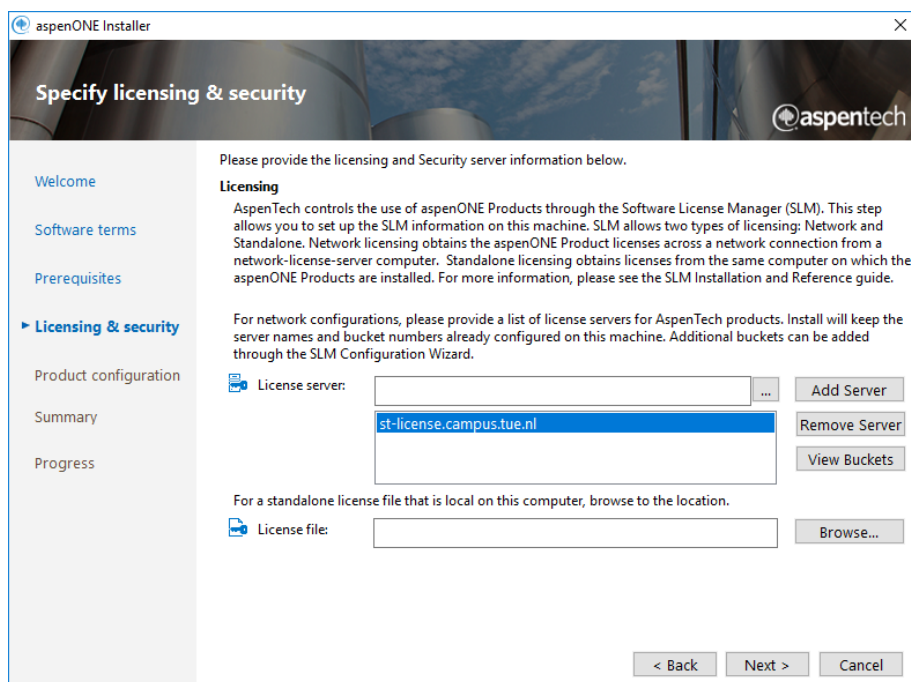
aspenONE Installer

Specify licensing & security

aspentech

Welcome

Software terms

Prerequisites

Licensing & security

Product configuration

Summary

Progress

Please provide the licensing and Security server information below.

Licensing

AspenTech controls the use of aspenONE Products through the Software License Manager (SLM). This step allows you to set up the SLM information on this machine. SLM allows two types of licensing: Network and Standalone. Network licensing obtains the aspenONE Product licenses across a network connection from a network-license-server computer. Standalone licensing obtains licenses from the same computer on which the aspenONE Products are installed. For more information, please see the SLM Installation and Reference guide.

For network configurations, please provide a list of license servers for AspenTech products. Install will keep the server names and bucket numbers already configured on this machine. Additional buckets can be added through the SLM Configuration Wizard.

License server:

...

Add Server

st-license.campus.tue.nl

Remove Server

View Buckets

For a standalone license file that is local on this computer, browse to the location.

License file:

Browse...

< Back

Next >

Cancel